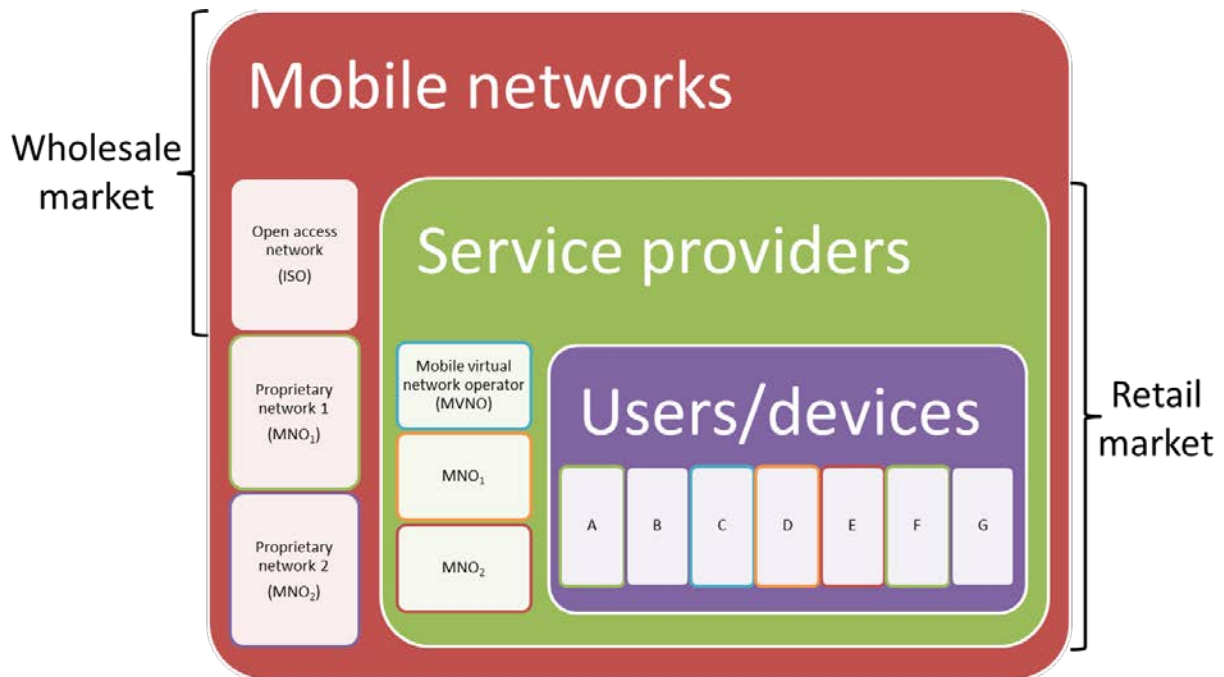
Wholesale market

Mobile networks

Open access network (ISO)

Proprietary network 1 ($MNO_1$)

Proprietary network 2 ($MNO_2$)

Service providers

Mobile virtual network operator (MVNO)

$MNO_1$

$MNO_2$

Users/devices

A

B

C

D

E

F

G

Retail market